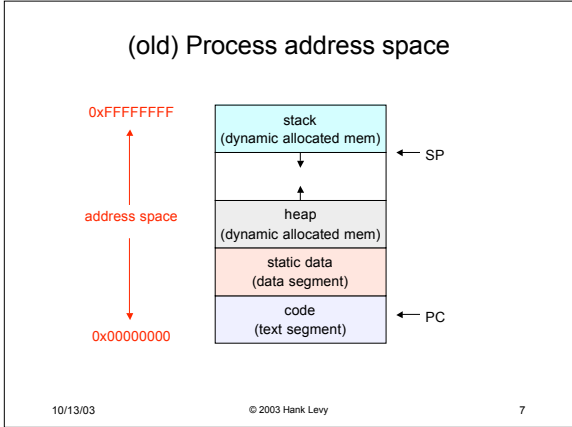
(old) Process address space

0xFFFFFFFF

address space

0x00000000

stack
(dynamic allocated mem)

SP

heap
(dynamic allocated mem)

static data
(data segment)

code
(text segment)

PC

10/13/03

© 2003 Hank Levy

7